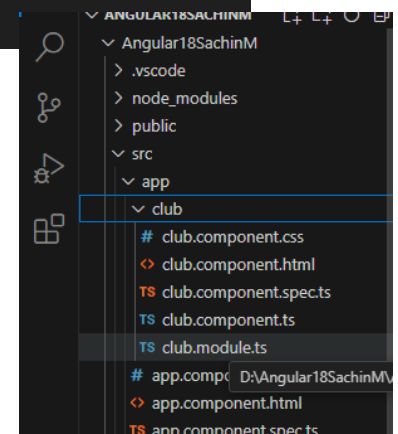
ANGULAR18SACHINM
Angular18SachinM
.vscode
node_modules
public
src
app
club
# club.component.css
<> club.component.html
TS club.component.spec.ts
TS club.component.ts
TS club.module.ts
# app.compo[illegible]
D:\Angular18SachinM\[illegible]
<> app.component.html
TS app.component.spec.ts